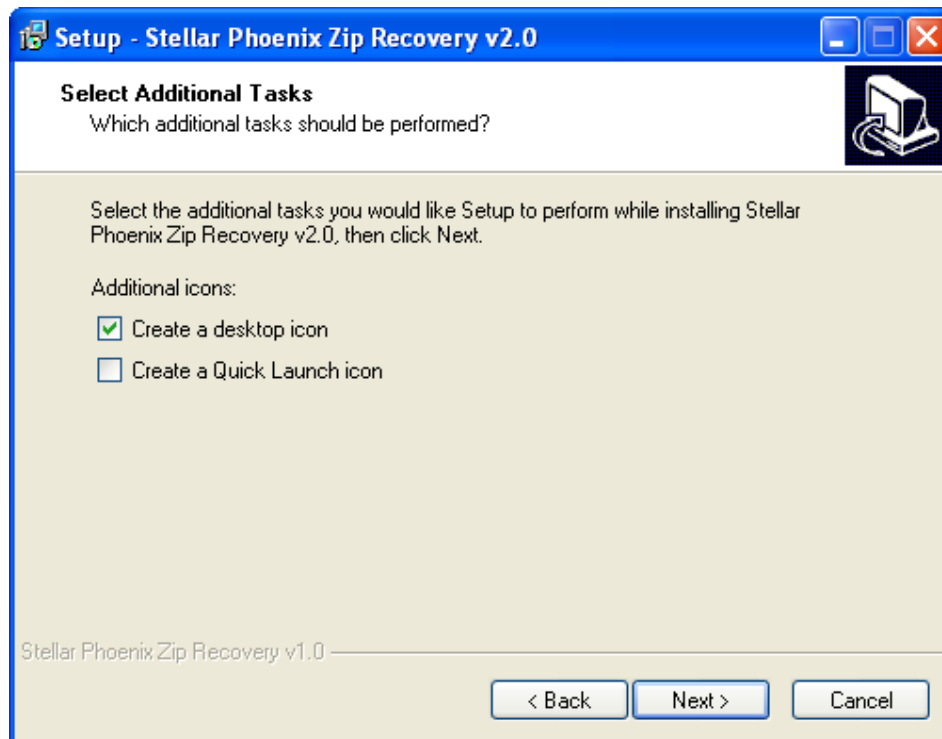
Setup - Stellar Phoenix Zip Recovery v2.0

Select Additional Tasks
Which additional tasks should be performed?

Select the additional tasks you would like Setup to perform while installing Stellar Phoenix Zip Recovery v2.0, then click Next.

Additional icons:

Create a desktop icon

Create a Quick Launch icon

Stellar Phoenix Zip Recovery v1.0

< Back
Next >
Cancel